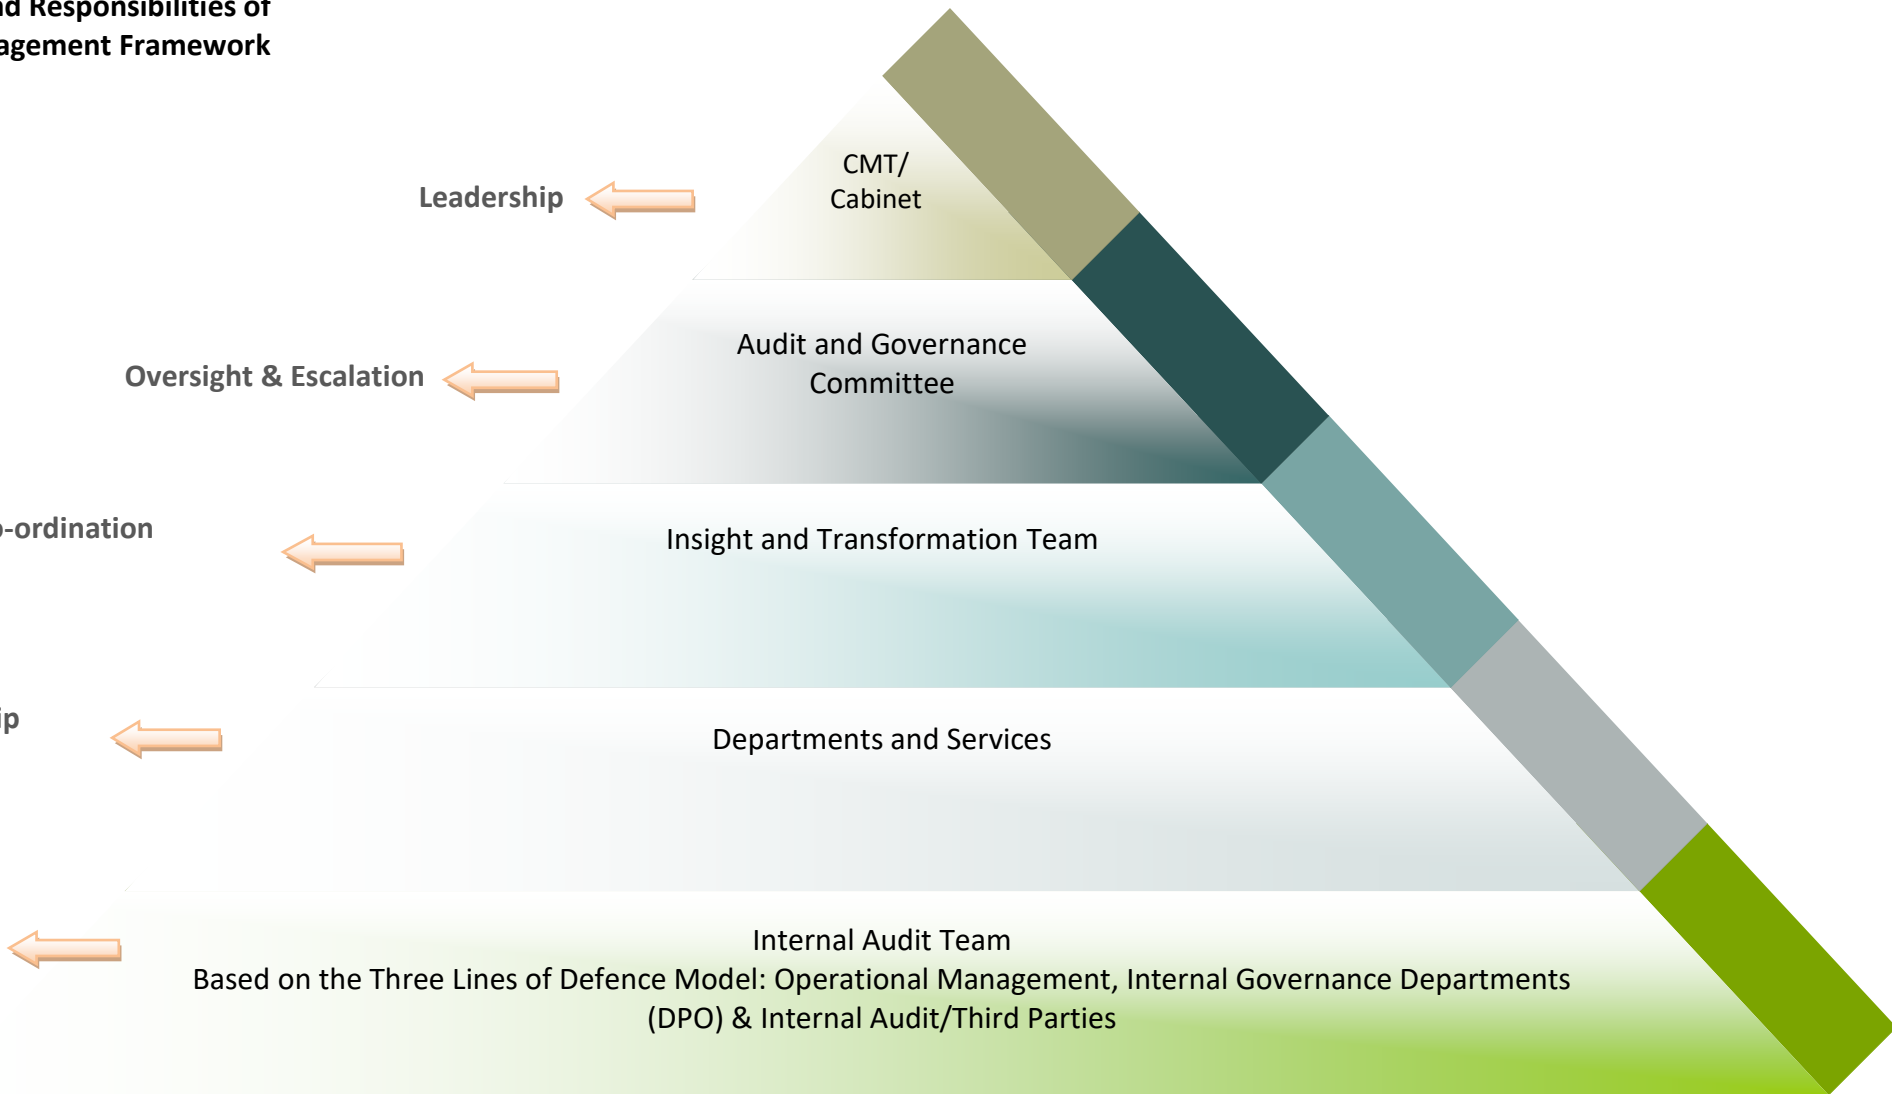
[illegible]d Responsibilities of
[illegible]agement Framework

Leadership

CMT/
Cabinet

Oversight & Escalation

Audit and Governance Committee

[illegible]-ordination

Insight and Transformation Team

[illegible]ip

Departments and Services

Internal Audit Team
Based on the Three Lines of Defence Model: Operational Management, Internal Governance Departments (DPO) & Internal Audit/Third Parties